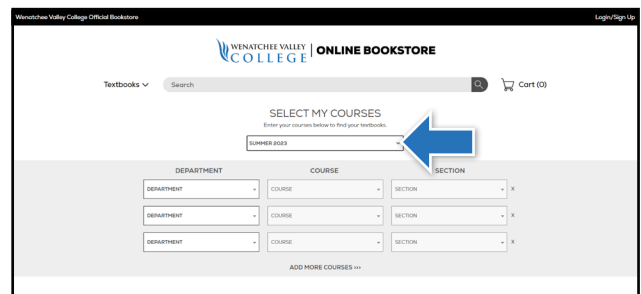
Wenatchee Valley College Official Bookstore

Login/Sign Up

WENATCHEE VALLEY COLLEGE | ONLINE BOOKSTORE

Textbooks

Search

Cart (0)

SELECT MY COURSES

Enter your courses below to find your textbooks.

SUMMER 2023

| DEPARTMENT | COURSE | SECTION |
|---|---|---|
| DEPARTMENT | COURSE | SECTION X |
| DEPARTMENT | COURSE | SECTION X |
| DEPARTMENT | COURSE | SECTION X |

ADD MORE COURSES »»